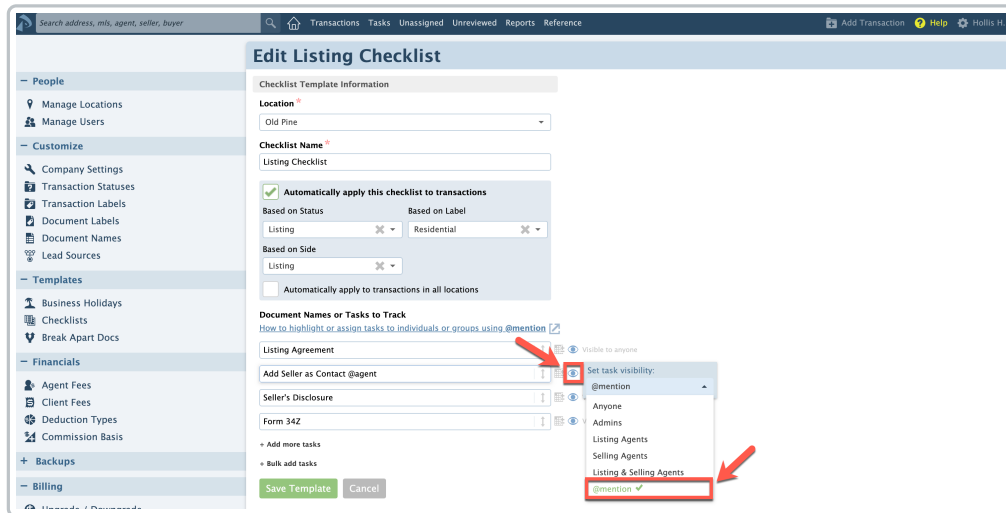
Search address, mls, agent, seller, buyer

Transactions Tasks Unassigned Unreviewed Reports Reference

Add Transaction Help Hollis H.

Edit Listing Checklist

− People

Manage Locations

Manage Users

− Customize

Company Settings

Transaction Statuses

Transaction Labels

Document Labels

Document Names

Lead Sources

− Templates

Business Holidays

Checklists

Break Apart Docs

− Financials

Agent Fees

Client Fees

Deduction Types

Commission Basis

+ Backups

− Billing

Checklist Template Information

Location *

Old Pine

Checklist Name *

Listing Checklist

Automatically apply this checklist to transactions

Based on Status

Listing

Based on Label

Residential

Based on Side

Listing

Automatically apply to transactions in all locations

Document Names or Tasks to Track

How to highlight or assign tasks to individuals or groups using @mention

Listing Agreement

Visible to anyone

Add Seller as Contact @agent

Set task visibility:

@mention

Seller's Disclosure

Form 34Z

+ Add more tasks

+ Bulk add tasks

Save Template

Cancel

Anyone

Admins

Listing Agents

Selling Agents

Listing & Selling Agents

@mention ✔